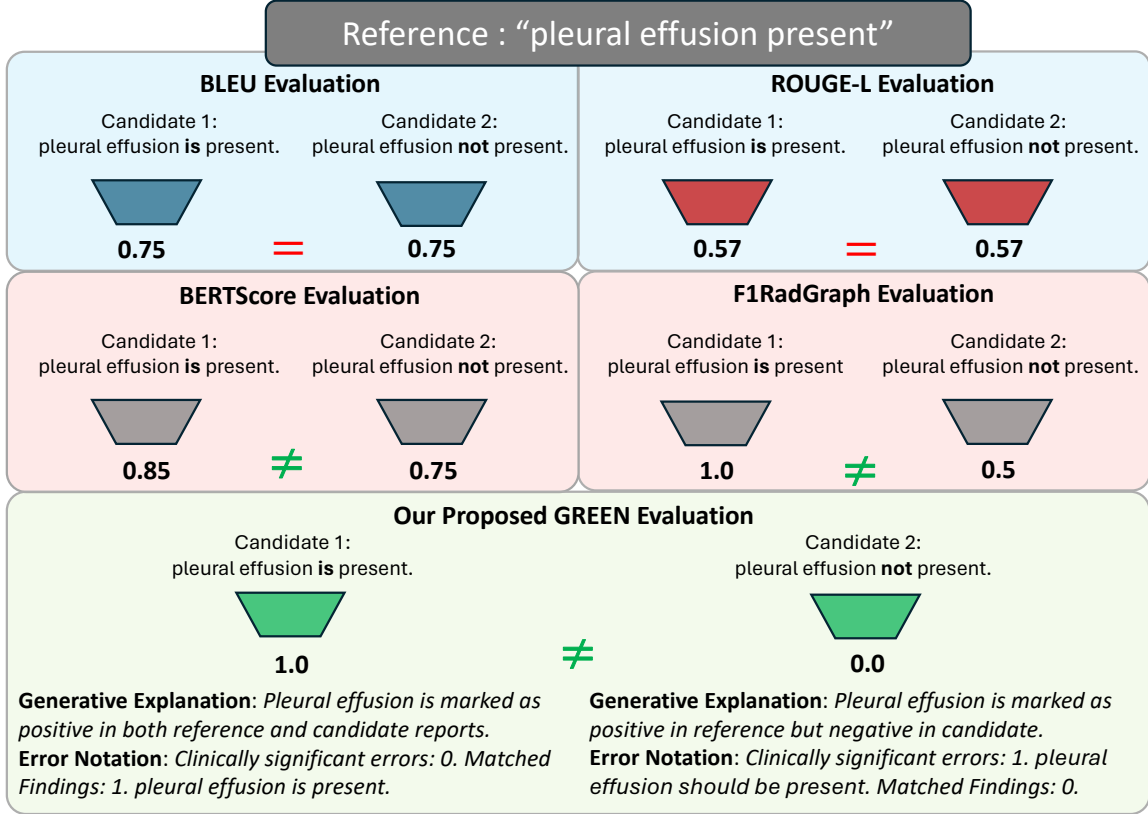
Reference : “pleural effusion present”

BLEU Evaluation

Candidate 1: pleural effusion **is** present.

Candidate 2: pleural effusion **not** present.

0.75 = 0.75

ROUGE-L Evaluation

Candidate 1: pleural effusion **is** present.

Candidate 2: pleural effusion **not** present.

0.57 = 0.57

BERTScore Evaluation

Candidate 1: pleural effusion **is** present.

Candidate 2: pleural effusion **not** present.

0.85 $\neq$ 0.75

F1RadGraph Evaluation

Candidate 1: pleural effusion **is** present

Candidate 2: pleural effusion **not** present.

1.0 $\neq$ 0.5

Our Proposed GREEN Evaluation

Candidate 1: pleural effusion **is** present.

Candidate 2: pleural effusion **not** present.

1.0 $\neq$ 0.0

**Generative Explanation**: *Pleural effusion is marked as positive in both reference and candidate reports.*
**Error Notation**: *Clinically significant errors: 0. Matched Findings: 1. pleural effusion is present.*

**Generative Explanation**: *Pleural effusion is marked as positive in reference but negative in candidate.*
**Error Notation**: *Clinically significant errors: 1. pleural effusion should be present. Matched Findings: 0.*